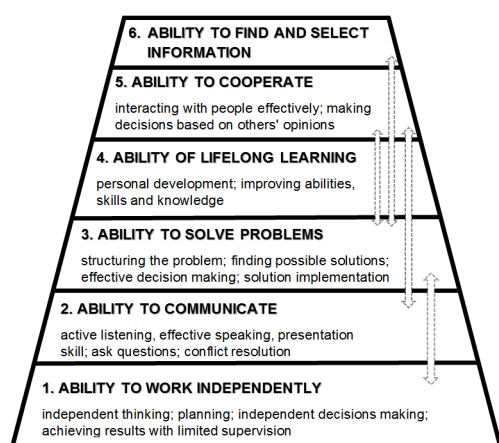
6. ABILITY TO FIND AND SELECT INFORMATION

5. ABILITY TO COOPERATE

interacting with people effectively; making decisions based on others' opinions

4. ABILITY OF LIFELONG LEARNING

personal development; improving abilities, skills and knowledge

3. ABILITY TO SOLVE PROBLEMS

structuring the problem; finding possible solutions; effective decision making; solution implementation

2. ABILITY TO COMMUNICATE

active listening, effective speaking, presentation skill; ask questions; conflict resolution

1. ABILITY TO WORK INDEPENDENTLY

independent thinking; planning; independent decisions making; achieving results with limited supervision